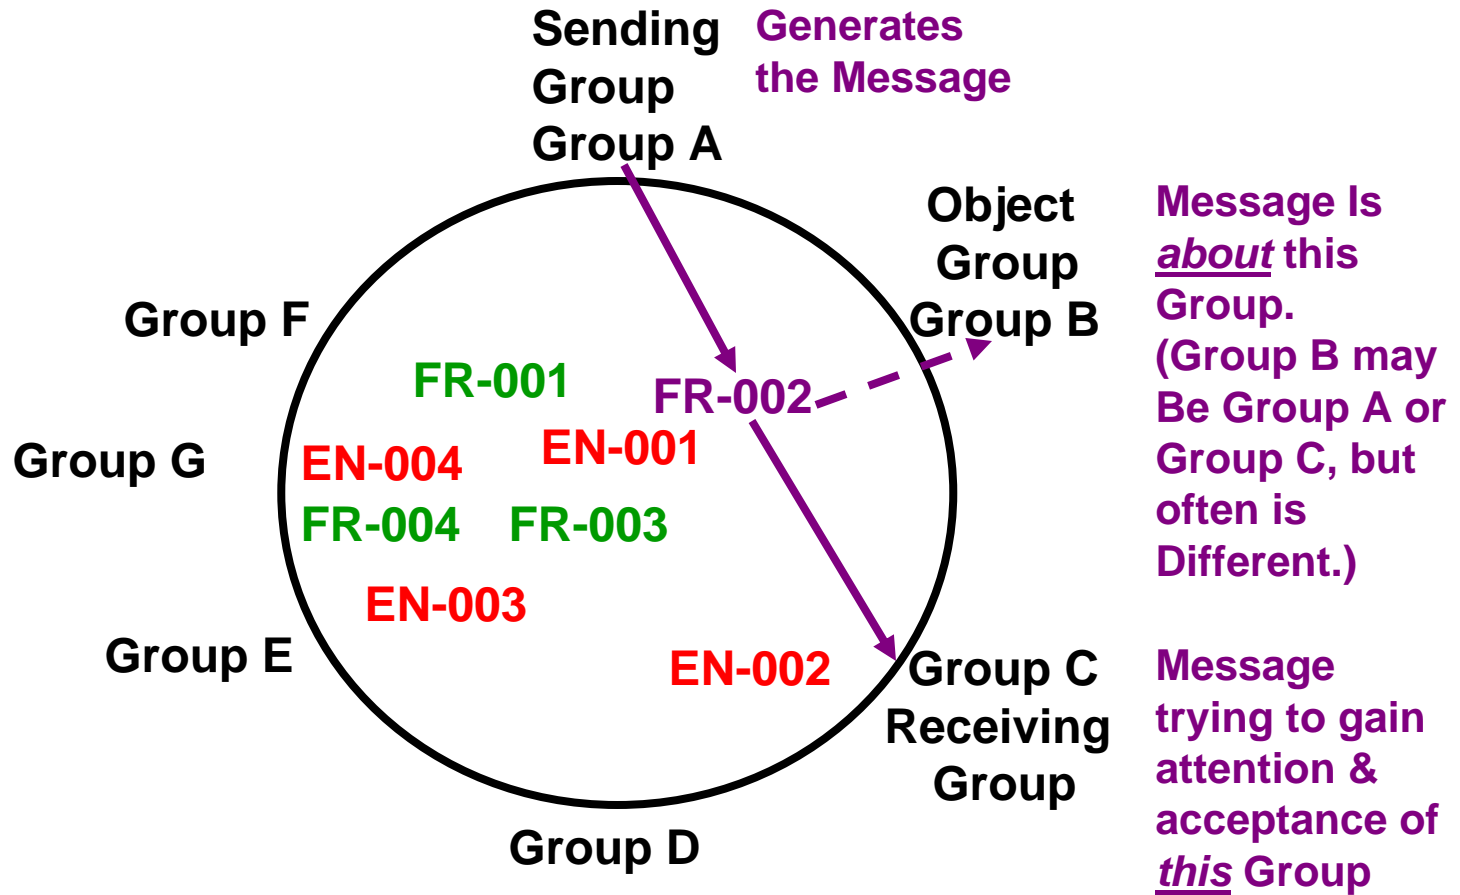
Sending Group
Group A

Generates the Message

Object Group
Group B

Message Is *about* this Group. (Group B may Be Group A or Group C, but often is Different.)

Group F

FR-001

FR-002

Group G

EN-004

EN-001

FR-004

FR-003

EN-003

Group E

EN-002

Group C
Receiving Group

Message trying to gain attention & acceptance of *this* Group

Group D